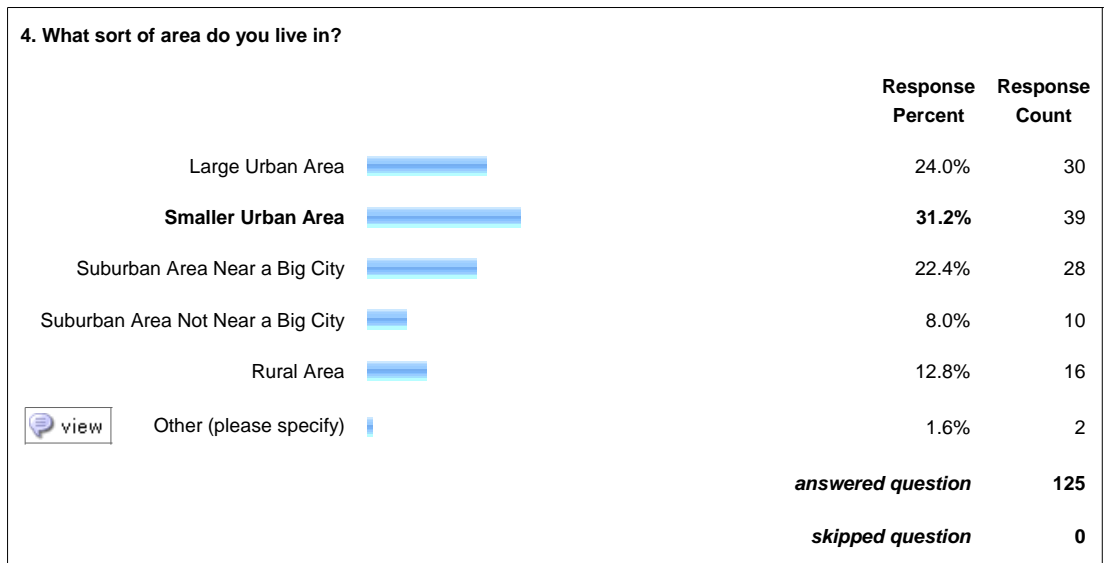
4. What sort of area do you live in?

| | Response Percent | Response Count |
|---|---|---|
| Large Urban Area | 24.0% | 30 |
| **Smaller Urban Area** | **31.2%** | 39 |
| Suburban Area Near a Big City | 22.4% | 28 |
| Suburban Area Not Near a Big City | 8.0% | 10 |
| Rural Area | 12.8% | 16 |
| view Other (please specify) | 1.6% | 2 |
| | *answered question* | 125 |
| | *skipped question* | 0 |